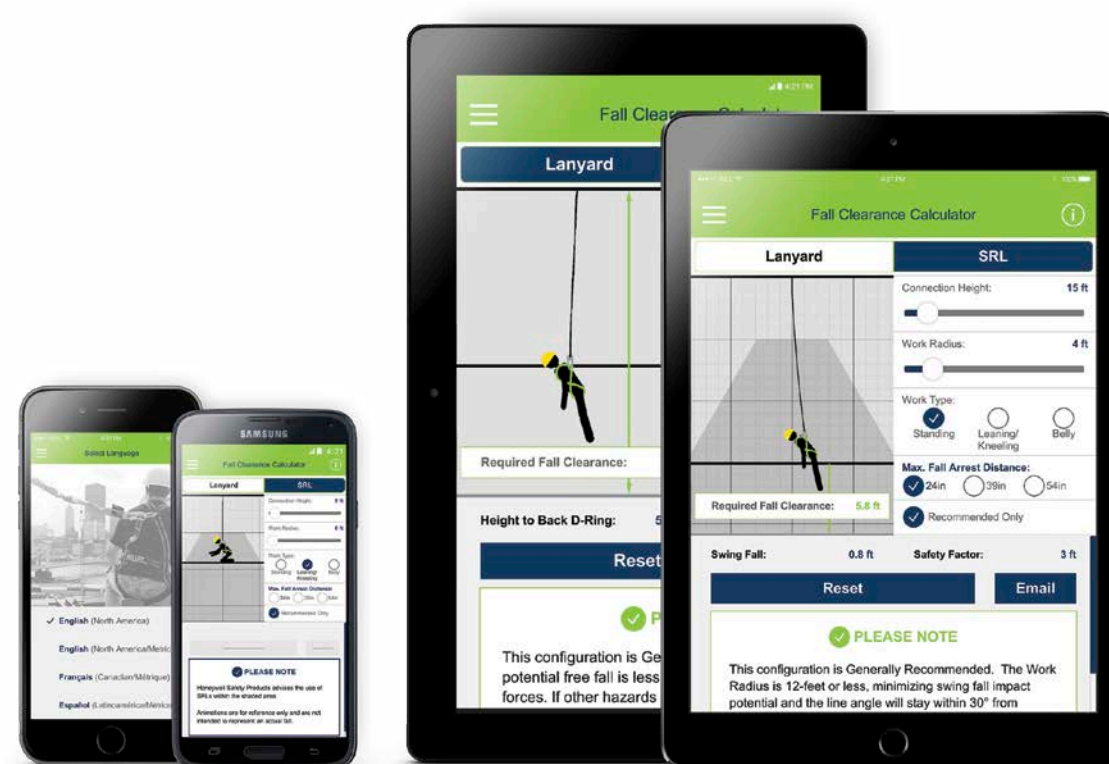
Select Language

✓ English (North America)

English (North America/Metric)

Français (Canadien/Métrique)

Español (Latinoamérica/Métrico)

SAMSUNG

Fall Clearance Calculator

Lanyard

SRL

Connection Height:

Work Radius:

Work Type:

Standing

Leaning/ Kneeling

Belly

Max. Fall Arrest Distance:

Recommended Only

PLEASE NOTE

Honeywell Safety Products advises the use of SRLs within the shaded area.

Animations are for reference only and are not intended to represent an actual fall.

Fall Clear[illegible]

Lanyard

Required Fall Clearance:

Height to Back D-Ring:

Reset

This configuration is Gen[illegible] potential free fall is less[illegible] forces. If other hazards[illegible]

Fall Clearance Calculator

Lanyard

SRL

Connection Height:

15 ft

Work Radius:

4 ft

Work Type:

Standing

Leaning/ Kneeling

Belly

Max. Fall Arrest Distance:

24in

39in

54in

Recommended Only

Required Fall Clearance:

5.8 ft

Swing Fall:

0.8 ft

Safety Factor:

3 ft

Reset

Email

PLEASE NOTE

This configuration is Generally Recommended. The Work Radius is 12-feet or less, minimizing swing fall impact potential and the line angle will stay within 30° from